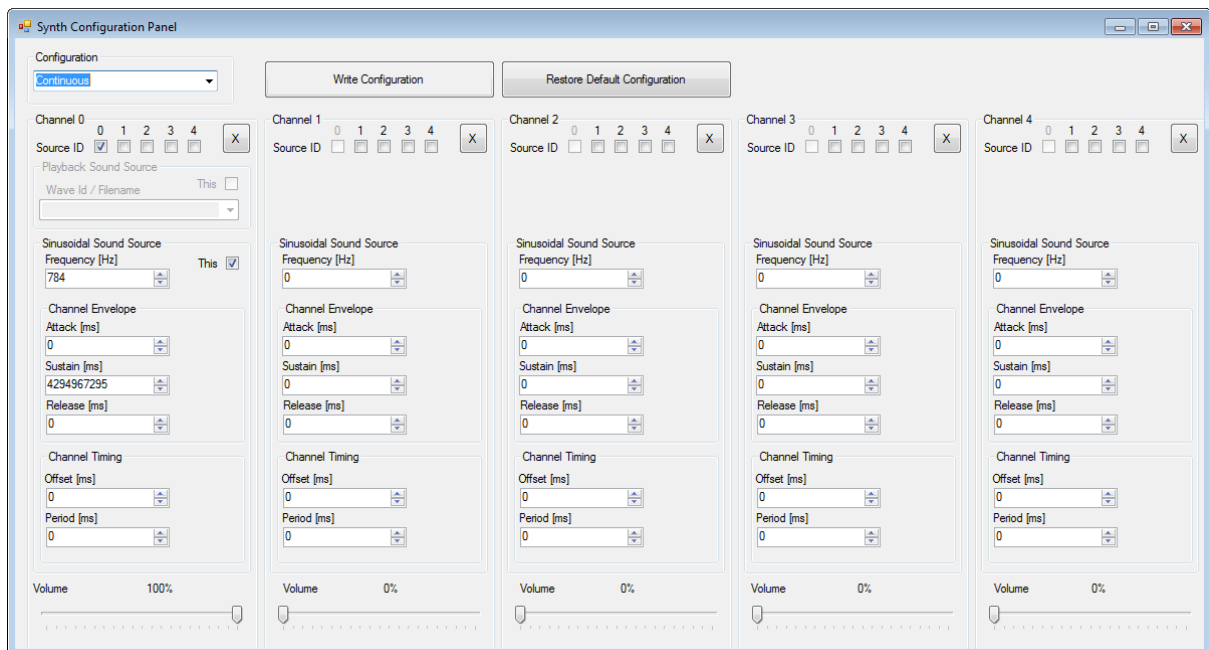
Synth Configuration Panel

Configuration
Continuous

Write Configuration

Restore Default Configuration

Channel 0
Source ID 0 1 2 3 4
X
Playback Sound Source
Wave Id / Filename
This
Sinusoidal Sound Source
Frequency [Hz]
784
This
Channel Envelope
Attack [ms]
0
Sustain [ms]
4294967295
Release [ms]
0
Channel Timing
Offset [ms]
0
Period [ms]
0
Volume 100%

Channel 1
Source ID 0 1 2 3 4
X
Sinusoidal Sound Source
Frequency [Hz]
0
Channel Envelope
Attack [ms]
0
Sustain [ms]
0
Release [ms]
0
Channel Timing
Offset [ms]
0
Period [ms]
0
Volume 0%

Channel 2
Source ID 0 1 2 3 4
X
Sinusoidal Sound Source
Frequency [Hz]
0
Channel Envelope
Attack [ms]
0
Sustain [ms]
0
Release [ms]
0
Channel Timing
Offset [ms]
0
Period [ms]
0
Volume 0%

Channel 3
Source ID 0 1 2 3 4
X
Sinusoidal Sound Source
Frequency [Hz]
0
Channel Envelope
Attack [ms]
0
Sustain [ms]
0
Release [ms]
0
Channel Timing
Offset [ms]
0
Period [ms]
0
Volume 0%

Channel 4
Source ID 0 1 2 3 4
X
Sinusoidal Sound Source
Frequency [Hz]
0
Channel Envelope
Attack [ms]
0
Sustain [ms]
0
Release [ms]
0
Channel Timing
Offset [ms]
0
Period [ms]
0
Volume 0%